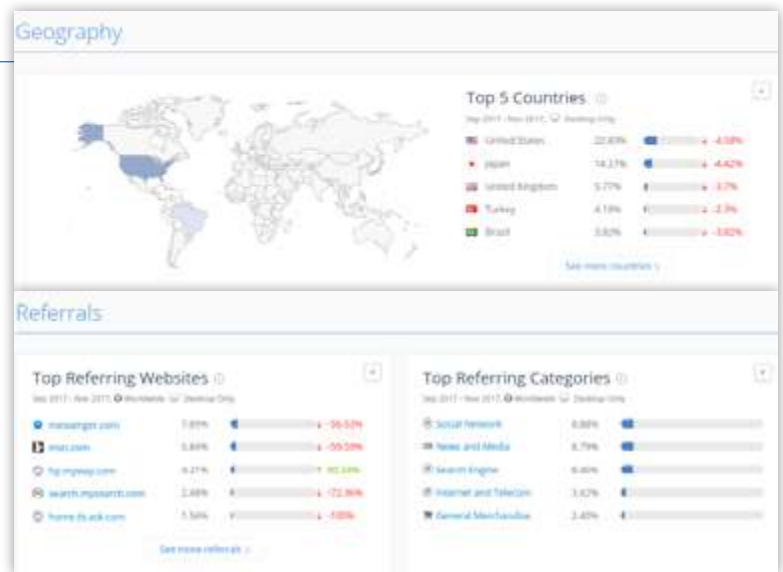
Geography

Top 5 Countries

Sep 2017 - Nov 2017 Desktop Only

| | | | |
|---|---|---|---|
| United States | 22.83% | | -4.58% |
| Japan | 14.27% | | -4.42% |
| United Kingdom | 5.77% | | -3.7% |
| Turkey | 4.18% | | -2.3% |
| Brazil | 3.82% | | -3.82% |

See more countries

Referrals

Top Referring Websites

Sep 2017 - Nov 2017 Worldwide Desktop Only

| | | |
|---|---|---|
| messenger.com | 7.85% | -56.53% |
| msn.com | 5.88% | -55.59% |
| hp.myway.com | 4.21% | 90.33% |
| search.mysearch.com | 2.88% | -72.36% |
| home.tb.ask.com | 1.56% | -100% |

See more referrals

Top Referring Categories

Sep 2017 - Nov 2017 Worldwide Desktop Only

| | |
|---|---|
| Social Network | 8.88% |
| News and Media | 6.79% |
| Search Engine | 6.46% |
| Internet and Telecom | 3.62% |
| General Merchandise | 2.45% |